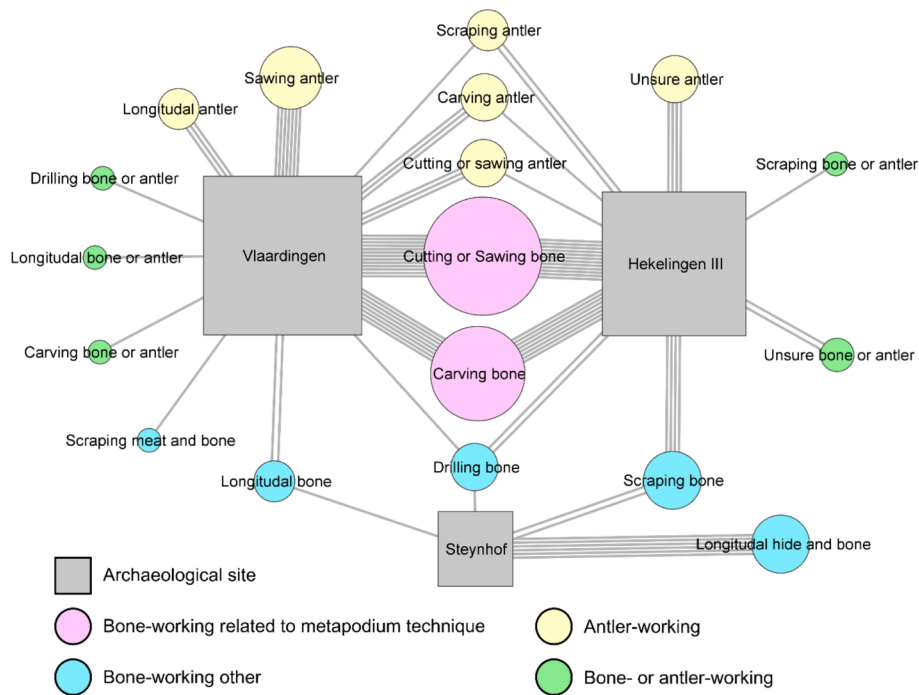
Scraping antler

Sawing antler

Carving antler

Unsure antler

Longitudal antler

Cutting or sawing antler

Scraping bone or antler

Drilling bone or antler

Vlaardingen

Cutting or Sawing bone

Hekelingen III

Longitudal bone or antler

Carving bone or antler

Carving bone

Unsure bone or antler

Scraping meat and bone

Drilling bone

Longitudal bone

Scraping bone

Steynhof

Longitudal hide and bone

Archaeological site

Bone-working related to metapodium technique

Antler-working

Bone-working other

Bone- or antler-working